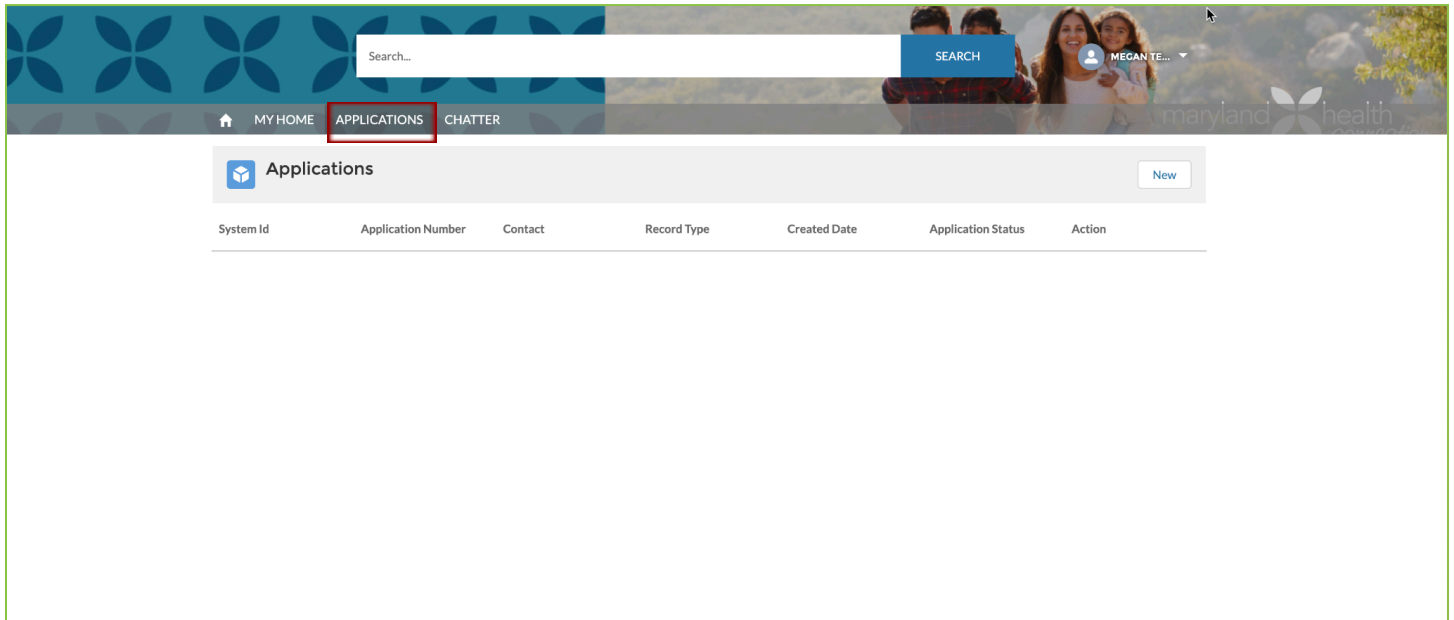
Search...

SEARCH

MEGAN TE...

MY HOME APPLICATIONS CHATTER

maryland health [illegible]

Applications

New

| System Id | Application Number | Contact | Record Type | Created Date | Application Status | Action |
|---|---|---|---|---|---|---|